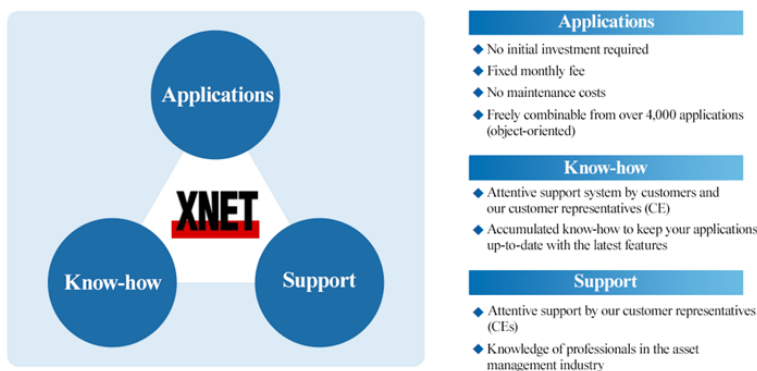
Applications

XNET

Know-how

Support

Applications

◆ No initial investment required
◆ Fixed monthly fee
◆ No maintenance costs
◆ Freely combinable from over 4,000 applications (object-oriented)

Know-how

◆ Attentive support system by customers and our customer representatives (CE)
◆ Accumulated know-how to keep your applications up-to-date with the latest features

Support

◆ Attentive support by our customer representatives (CEs)
◆ Knowledge of professionals in the asset management industry